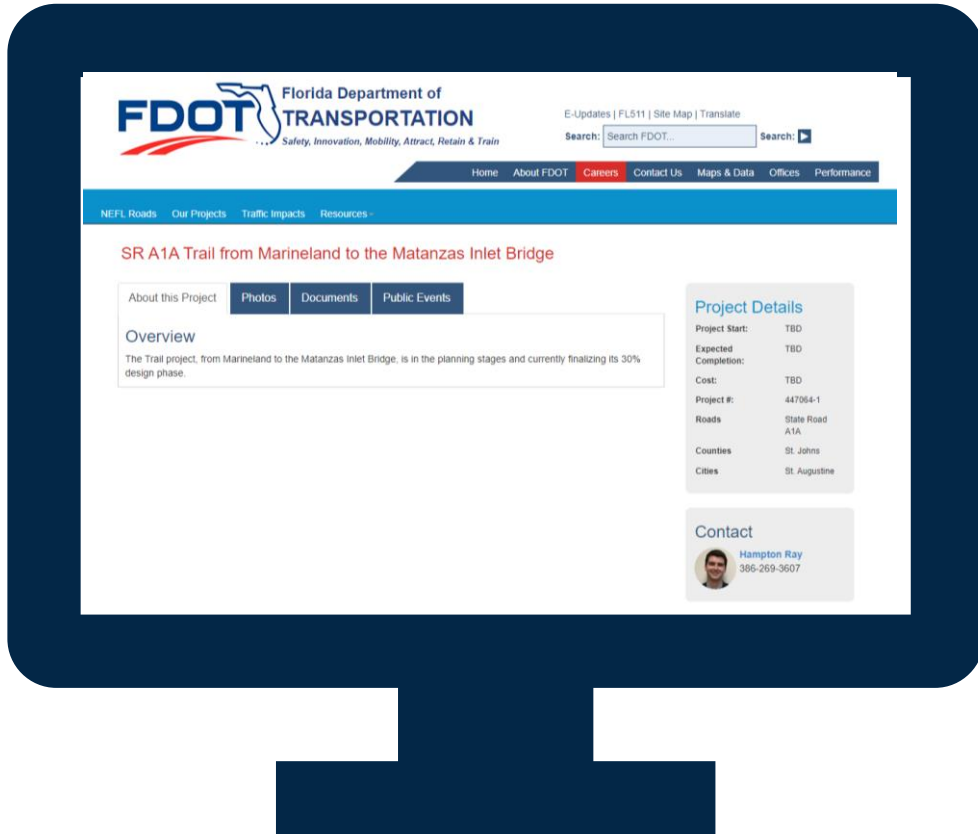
FDOT Florida Department of TRANSPORTATION
Safety, Innovation, Mobility, Attract, Retain & Train

E-Updates | FL511 | Site Map | Translate
Search: Search FDOT... Search:

Home About FDOT Careers Contact Us Maps & Data Offices Performance

NEFL Roads Our Projects Traffic Impacts Resources

SR A1A Trail from Marineland to the Matanzas Inlet Bridge

About this Project Photos Documents Public Events

Overview
The Trail project, from Marineland to the Matanzas Inlet Bridge, is in the planning stages and currently finalizing its 30% design phase.

Project Details

| | |
|---|---|
| Project Start: | TBD |
| Expected Completion: | TBD |
| Cost: | TBD |
| Project #: | 447064-1 |
| Roads | State Road A1A |
| Counties | St. Johns |
| Cities | St. Augustine |

Contact
Hampton Ray
386-269-3607